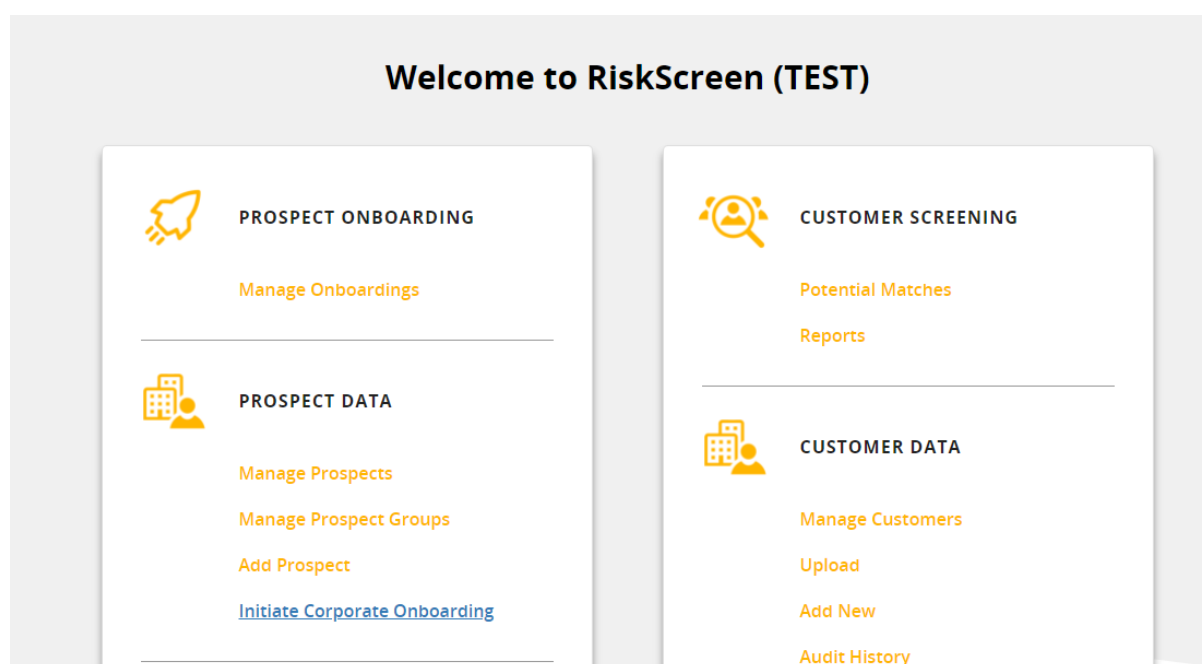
Welcome to RiskScreen (TEST)

PROSPECT ONBOARDING

Manage Onboardings

PROSPECT DATA

Manage Prospects

Manage Prospect Groups

Add Prospect

Initiate Corporate Onboarding

CUSTOMER SCREENING

Potential Matches

Reports

CUSTOMER DATA

Manage Customers

Upload

Add New

Audit History